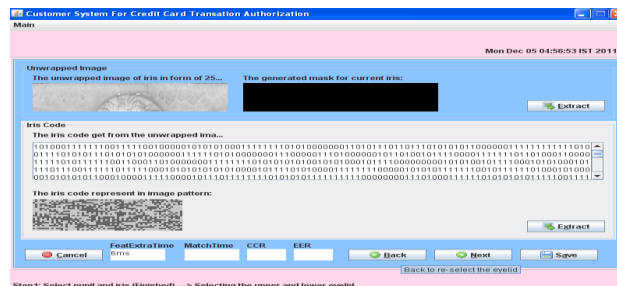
Customer System For Credit Card Transation Authorization
Main

Mon Dec 05 04:56:53 IST 2011

Unwrapped Image
The unwrapped image of iris in form of 25...
The generated mask for current iris:
Extract

Iris Code
The iris code get from the unwrapped ima...
1010001111111001111001000001010101000011111111010100000001101011110110110101011000001111111111111010
0111101010111010101000000011111101010000000111000011101000000101101001011110000111111011010001100000
1111101011111001100011010000000011111110101010101010000101111000000001010100101111100010101000101
1111100111100111111110000010101010010100010111101010000111111111000001010101111110010111110001000001
0010101011000100011111000010101101111111010101010111111110000000011010001110111010101011111110111111

The iris code represent in image pattern:
Extract

FeatExtraTime MatchTime CCR EER
Cancel 6ms Back Next Save
Back to re-select the eyelid

Step1: Select pupil and iris (Finished) ---> Selecting the upper and lower eyelid